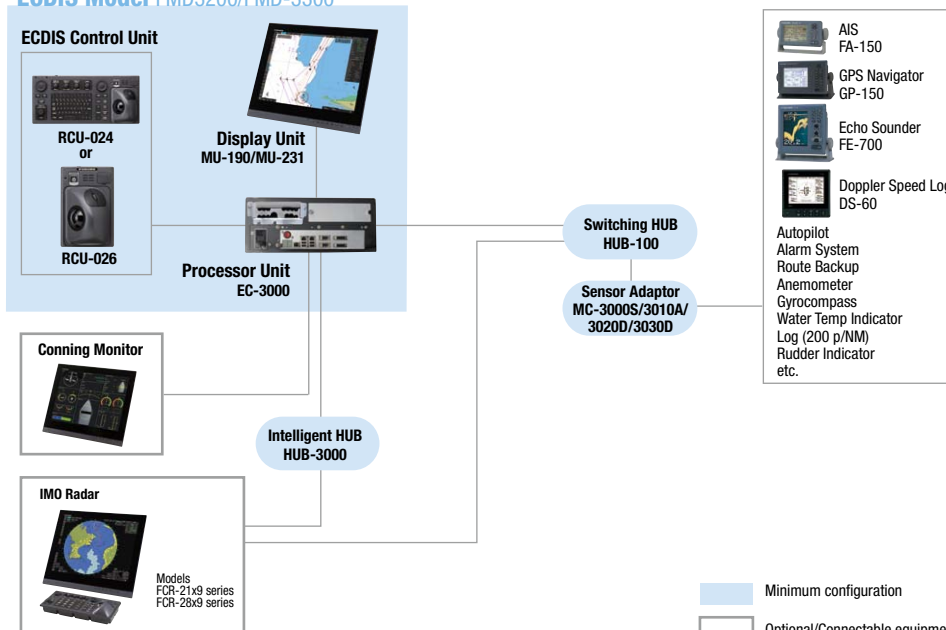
ECDIS Model FMD3200/FMD-3300

ECDIS Control Unit

RCU-024
or

RCU-026

Display Unit
MU-190/MU-231

Processor Unit
EC-3000

Switching HUB
HUB-100

Sensor Adaptor
MC-3000S/3010A/
3020D/3030D

AIS
FA-150

GPS Navigator
GP-150

Echo Sounder
FE-700

Doppler Speed Log
DS-60

Autopilot
Alarm System
Route Backup
Anemometer
Gyrocompass
Water Temp Indicator
Log (200 p/NM)
Rudder Indicator
etc.

Conning Monitor

Intelligent HUB
HUB-3000

IMO Radar

Models
FCR-21x9 series
FCR-28x9 series

Minimum configuration

Optional/Connectable equipme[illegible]